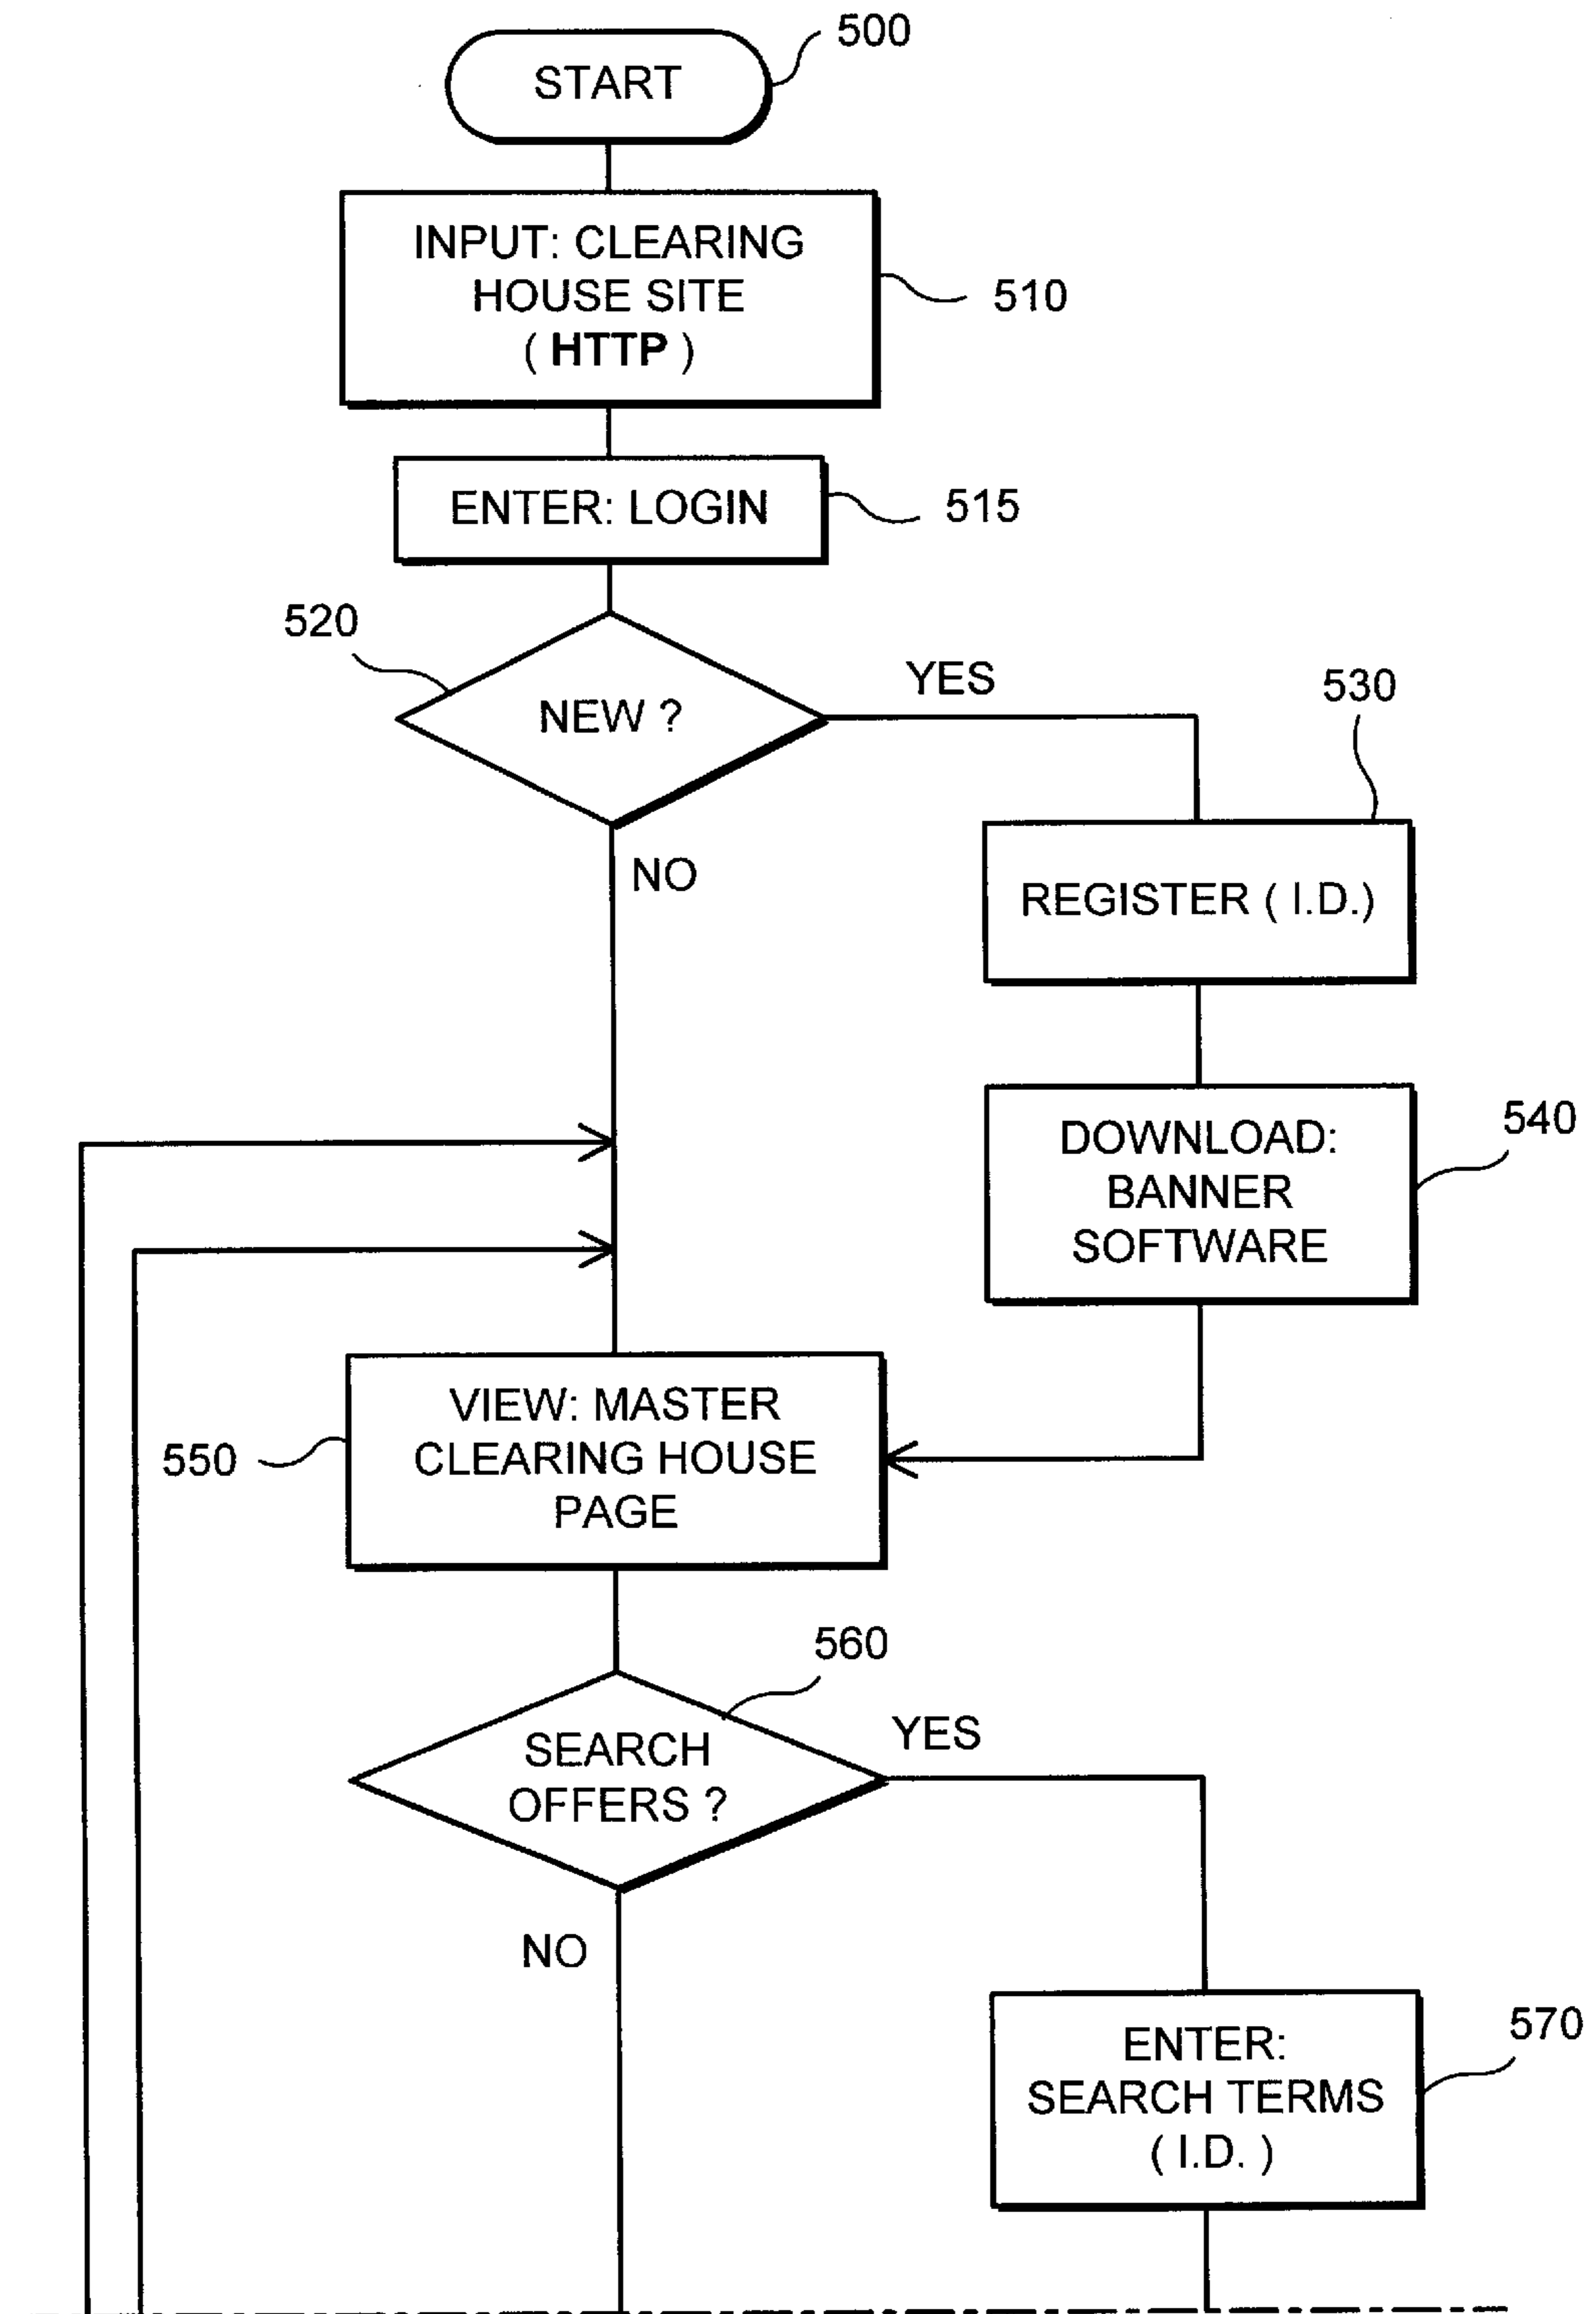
START
500

INPUT: CLEARING HOUSE SITE ( HTTP )
510

ENTER: LOGIN
515

520
NEW ?
YES
NO

530
REGISTER ( I.D.)

DOWNLOAD: BANNER SOFTWARE
540

VIEW: MASTER CLEARING HOUSE PAGE
550

560
SEARCH OFFERS ?
YES
NO

ENTER: SEARCH TERMS ( I.D. )
570